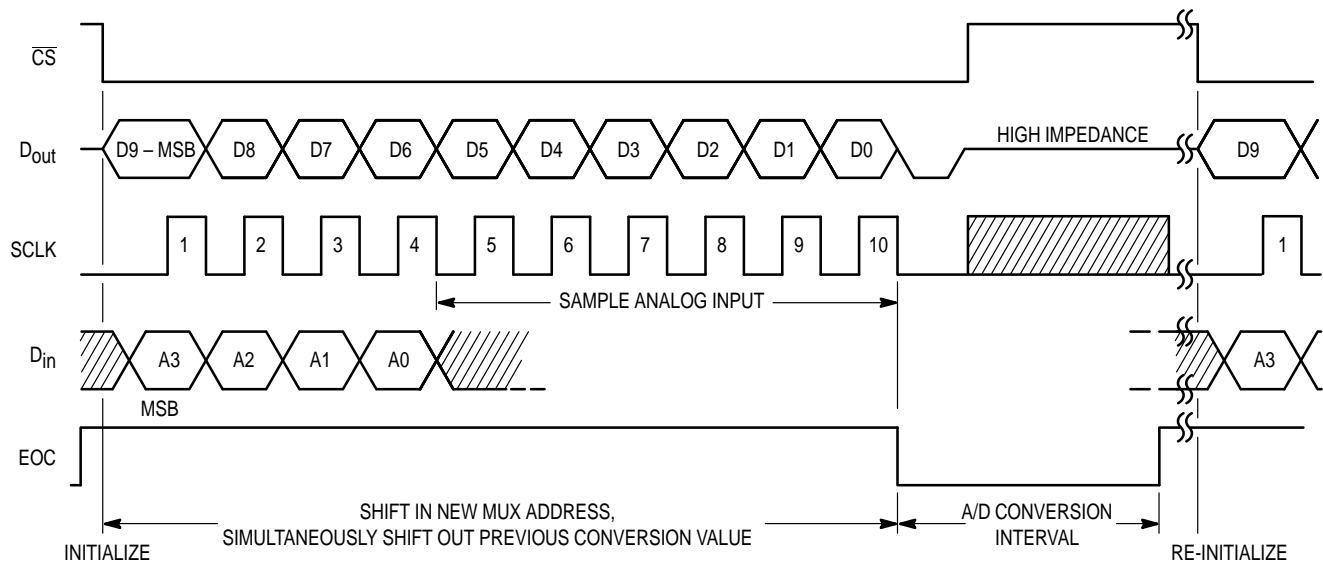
$\overline{CS}$

$D_{out}$ D9 – MSB D8 D7 D6 D5 D4 D3 D2 D1 D0 HIGH IMPEDANCE D9

SCLK 1 2 3 4 5 6 7 8 9 10 1

SAMPLE ANALOG INPUT

$D_{in}$ A3 A2 A1 A0 A3

MSB

EOC

SHIFT IN NEW MUX ADDRESS, SIMULTANEOUSLY SHIFT OUT PREVIOUS CONVERSION VALUE

A/D CONVERSION INTERVAL

INITIALIZE

RE-INITIALIZE